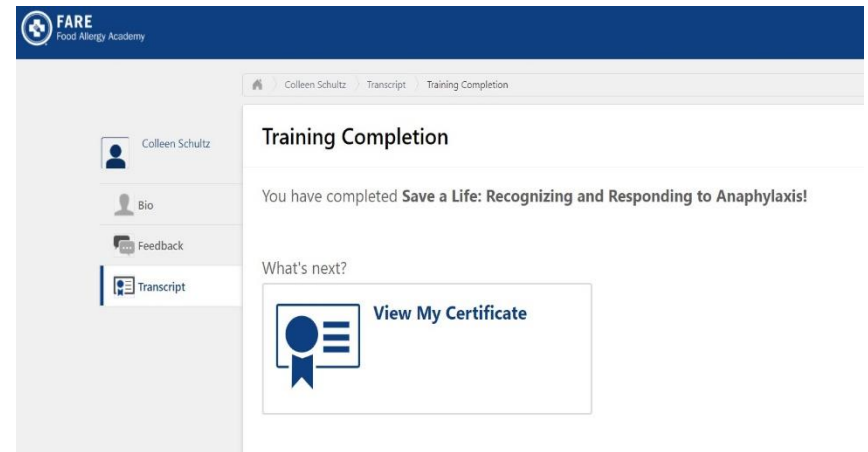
FARE
Food Allergy Academy

Colleen Schultz › Transcript › Training Completion

Colleen Schultz

Bio

Feedback

Transcript

Training Completion

You have completed **Save a Life: Recognizing and Responding to Anaphylaxis!**

What's next?

View My Certificate